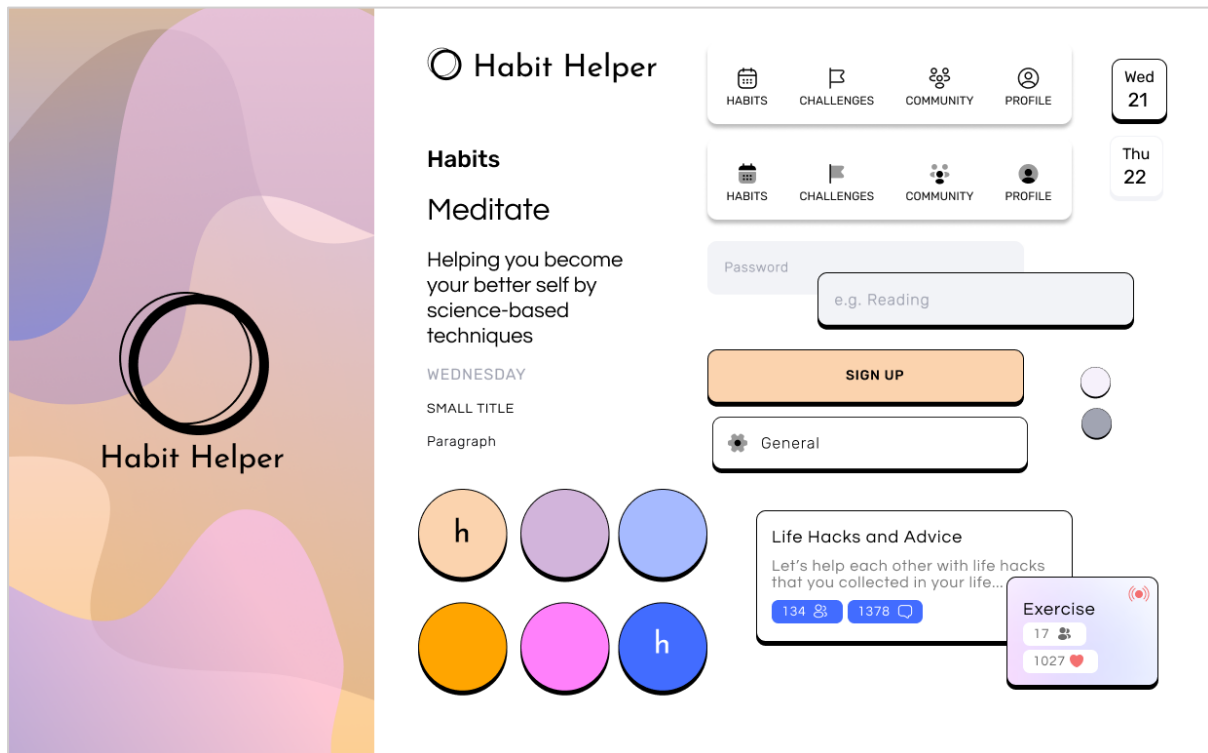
Habit Helper

Habit Helper

HABITS CHALLENGES COMMUNITY PROFILE

Wed 21

HABITS CHALLENGES COMMUNITY PROFILE

Thu 22

Habits

Meditate

Helping you become your better self by science-based techniques

WEDNESDAY

SMALL TITLE

Paragraph

Password

e.g. Reading

SIGN UP

General

h

h

Life Hacks and Advice

Let's help each other with life hacks that you collected in your life...

134

1378

Exercise

17

1027